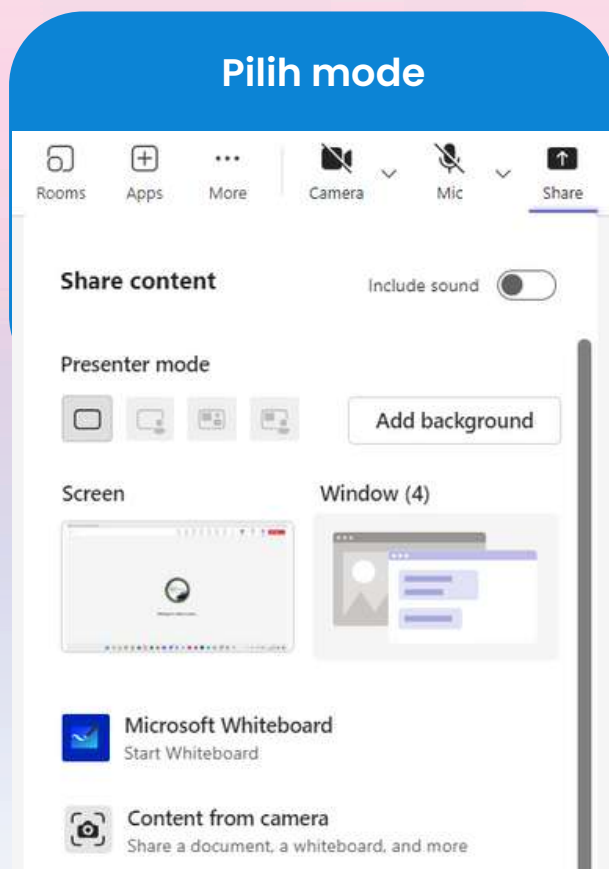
Pilih mode

Rooms Apps More Camera Mic Share

Share content

Include sound

Presenter mode

Add background

Screen

Window (4)

Microsoft Whiteboard
Start Whiteboard

Content from camera
Share a document, a whiteboard, and more